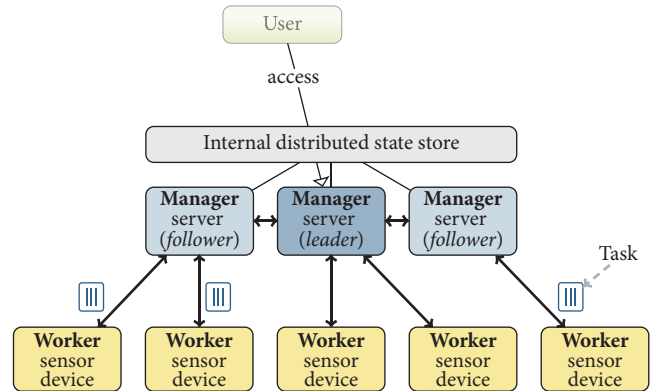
User

access

Internal distributed state store

Manager server (*follower*)

Manager server (*leader*)

Manager server (*follower*)

Task

Worker sensor device

Worker sensor device

Worker sensor device

Worker sensor device

Worker sensor device